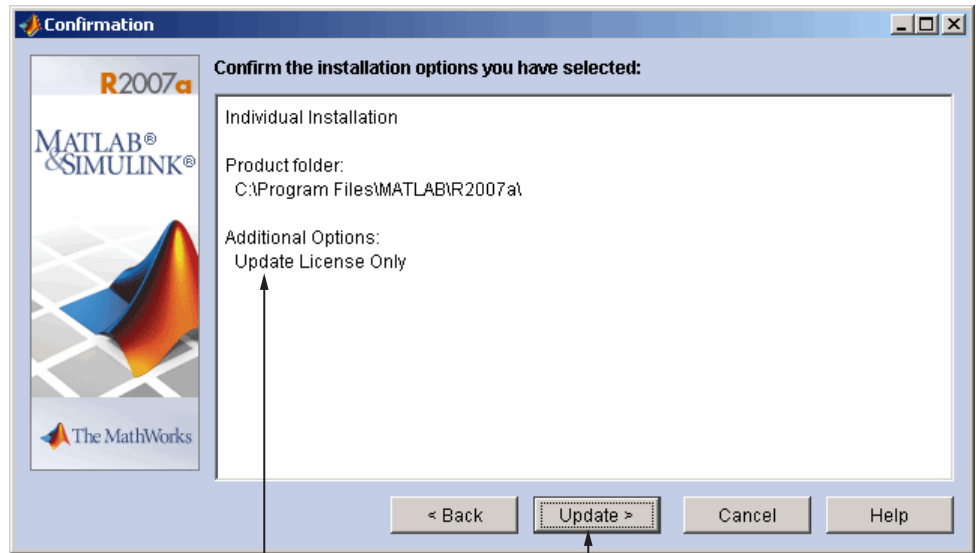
Confirmation

R2007a

MATLAB®
&SIMULINK®

The MathWorks

Confirm the installation options you have selected:

Individual Installation

Product folder:
C:\Program Files\MATLAB\R2007a\

Additional Options:
Update License Only

< Back
Update >
Cancel
Help